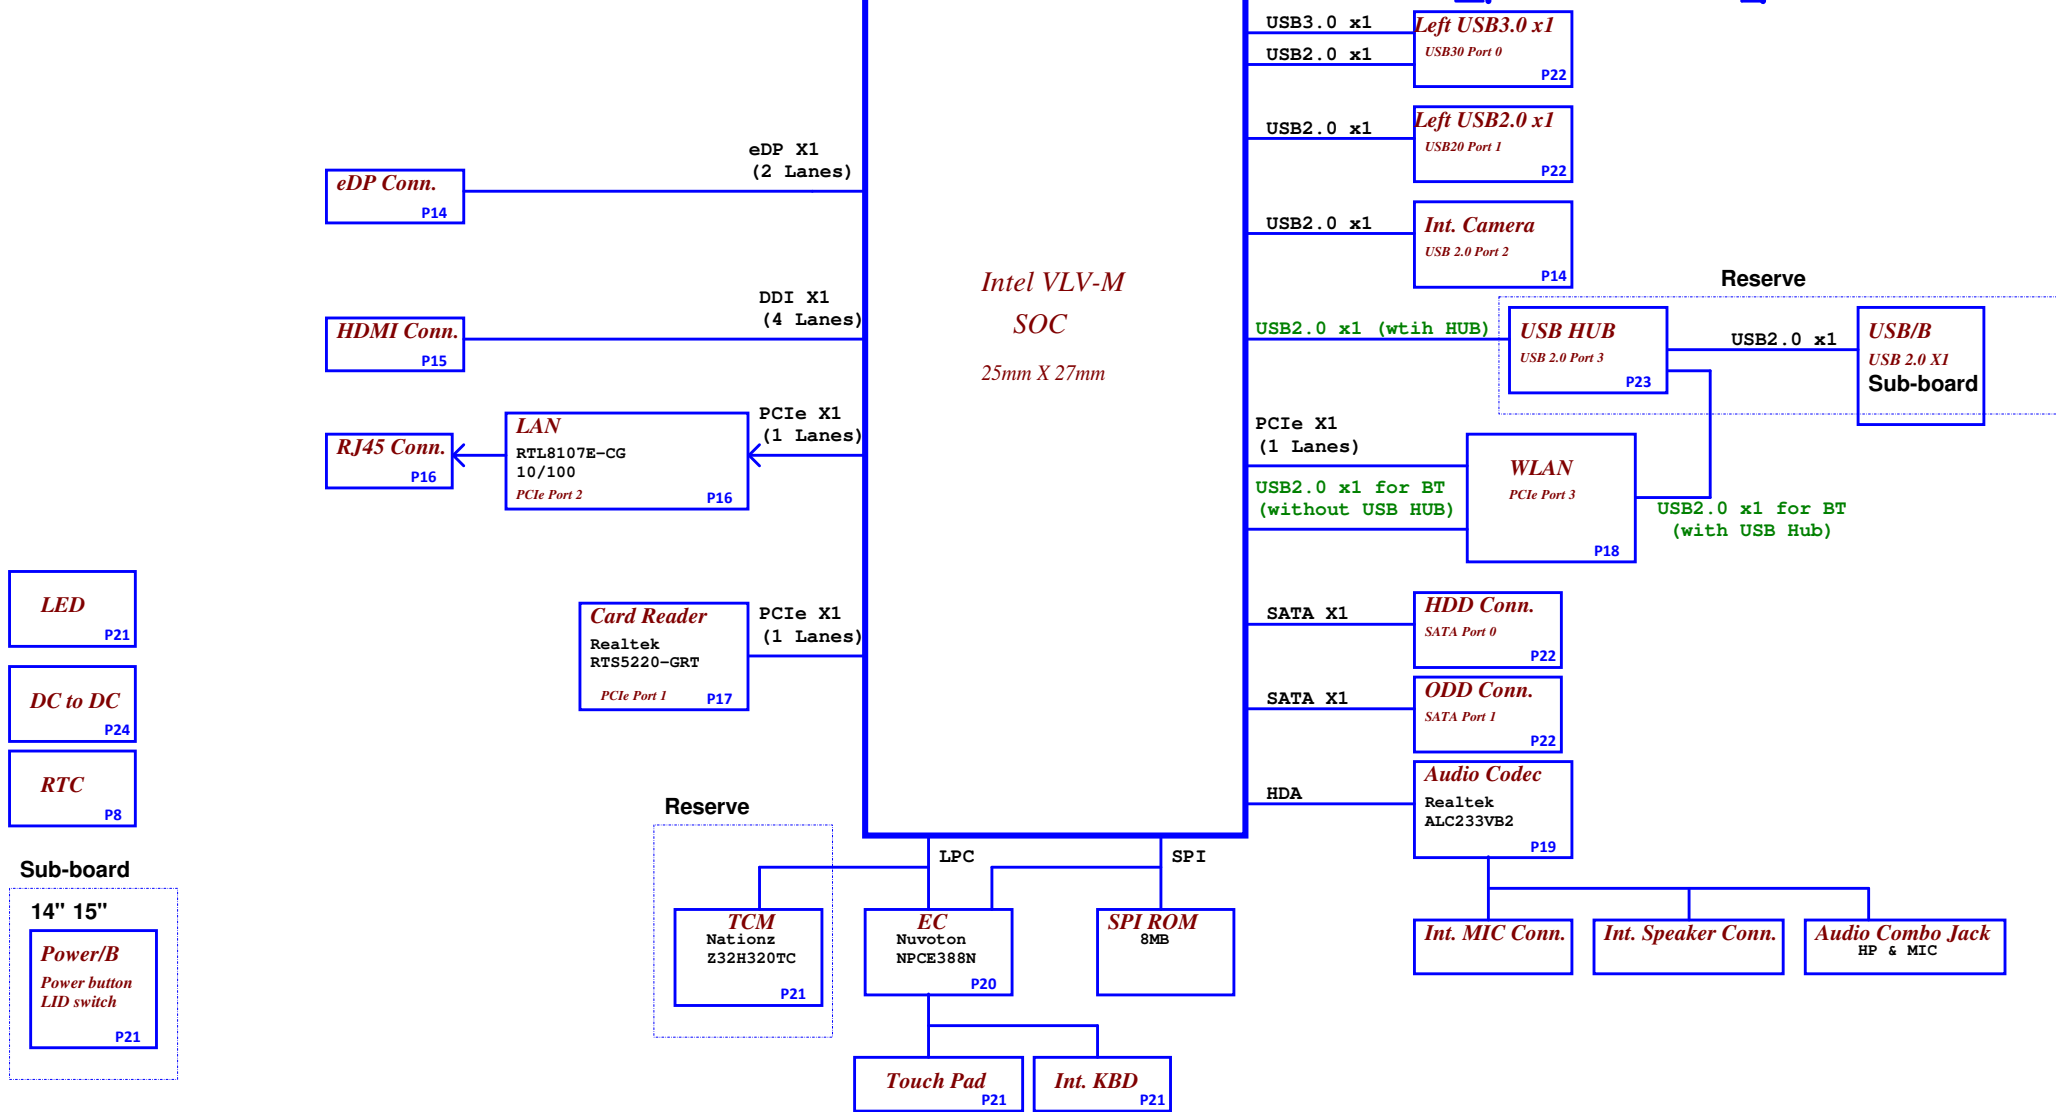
Intel VLV-M
SOC
25mm X 27mm

eDP X1
(2 Lanes)

eDP Conn.
P14

DDI X1
(4 Lanes)

HDMI Conn.
P15

PCIe X1
(1 Lanes)

LAN
RTL8107E-CG
10/100
PCIe Port 2
P16

RJ45 Conn.
P16

PCIe X1
(1 Lanes)

Card Reader
Realtek
RTS5220-GRT
PCIe Port 1
P17

LED
P21

DC to DC
P24

RTC
P8

Sub-board
14" 15"
Power/B
Power button
LID switch
P21

Reserve

LPC

SPI

TCM
Nationz
Z32H320TC
P21

EC
Nuvoton
NPCE388N
P20

SPI ROM
8MB

Touch Pad
P21

Int. KBD
P21

USB3.0 x1
USB2.0 x1
Left USB3.0 x1
USB30 Port 0
P22

USB2.0 x1
Left USB2.0 x1
USB20 Port 1
P22

USB2.0 x1
Int. Camera
USB 2.0 Port 2
P14

Reserve

USB2.0 x1 (wtih HUB)
USB HUB
USB 2.0 Port 3
P23

USB2.0 x1

USB/B
USB 2.0 X1
Sub-board

PCIe X1
(1 Lanes)

USB2.0 x1 for BT
(without USB HUB)

WLAN
PCIe Port 3
P18

USB2.0 x1 for BT
(with USB Hub)

SATA X1
HDD Conn.
SATA Port 0
P22

SATA X1
ODD Conn.
SATA Port 1
P22

HDA
Audio Codec
Realtek
ALC233VB2
P19

Int. MIC Conn.

Int. Speaker Conn.

Audio Combo Jack
HP & MIC